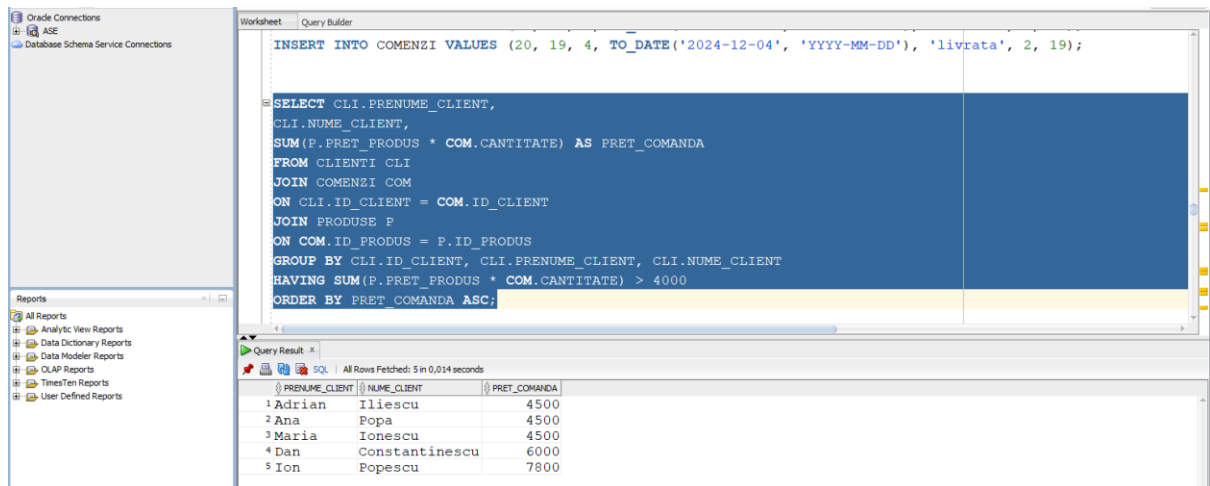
Oracle Connections
ASE
Database Schema Service Connections

Worksheet Query Builder

INSERT INTO COMENZI VALUES (20, 19, 4, TO_DATE('2024-12-04', 'YYYY-MM-DD'), 'livrata', 2, 19);

SELECT CLI.PRENUME_CLIENT,
CLI.NUME_CLIENT,
SUM(P.PRET_PRODUS * COM.CANTITATE) AS PRET_COMANDA
FROM CLIENTI CLI
JOIN COMENZI COM
ON CLI.ID_CLIENT = COM.ID_CLIENT
JOIN PRODUSE P
ON COM.ID_PRODUS = P.ID_PRODUS
GROUP BY CLI.ID_CLIENT, CLI.PRENUME_CLIENT, CLI.NUME_CLIENT
HAVING SUM(P.PRET_PRODUS * COM.CANTITATE) > 4000
ORDER BY PRET_COMANDA ASC;

Reports
All Reports
Analytic View Reports
Data Dictionary Reports
Data Modeler Reports
OLAP Reports
TimesTen Reports
User Defined Reports

Query Result ×
SQL | All Rows Fetched: 5 in 0,014 seconds

| | PRENUME_CLIENT | NUME_CLIENT | PRET_COMANDA |
|---|---|---|---|
| 1 | Adrian | Iliescu | 4500 |
| 2 | Ana | Popa | 4500 |
| 3 | Maria | Ionescu | 4500 |
| 4 | Dan | Constantinescu | 6000 |
| 5 | Ion | Popescu | 7800 |